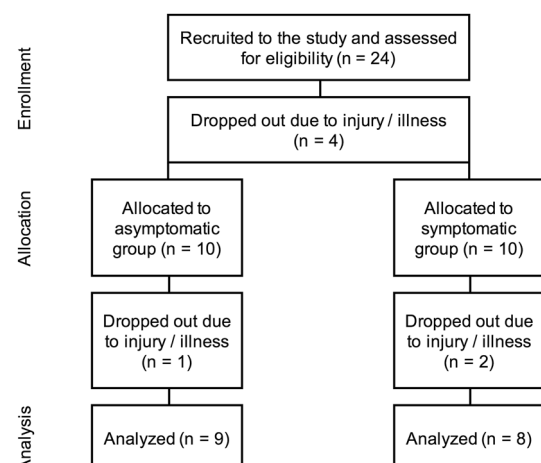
Enrollment

Recruited to the study and assessed for eligibility (n = 24)

Dropped out due to injury / illness (n = 4)

Allocation

Allocated to asymptomatic group (n = 10)

Allocated to symptomatic group (n = 10)

Dropped out due to injury / illness (n = 1)

Dropped out due to injury / illness (n = 2)

Analysis

Analyzed (n = 9)

Analyzed (n = 8)